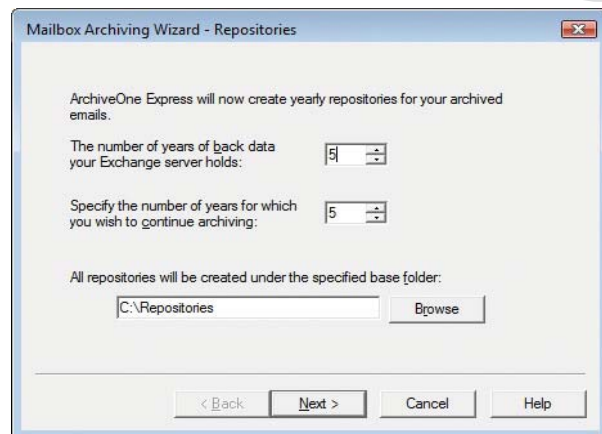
Mailbox Archiving Wizard - Repositories

ArchiveOne Express will now create yearly repositories for your archived emails.

The number of years of back data your Exchange server holds:

5

Specify the number of years for which you wish to continue archiving:

5

All repositories will be created under the specified base folder:

C:\Repositories

Browse

< Back

Next >

Cancel

Help